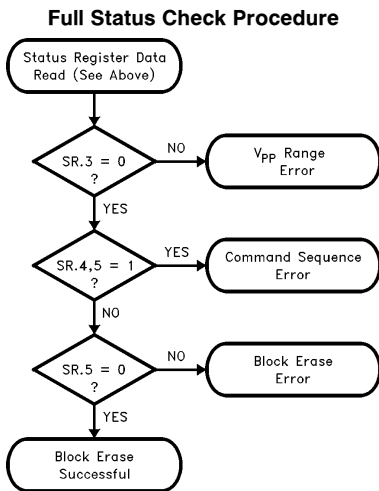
Full Status Check Procedure

Status Register Data Read (See Above)

SR.3 = 0 ?

NO

$V_{PP}$ Range Error

YES

SR.4,5 = 1 ?

YES

Command Sequence Error

NO

SR.5 = 0 ?

NO

Block Erase Error

YES

Block Erase Successful